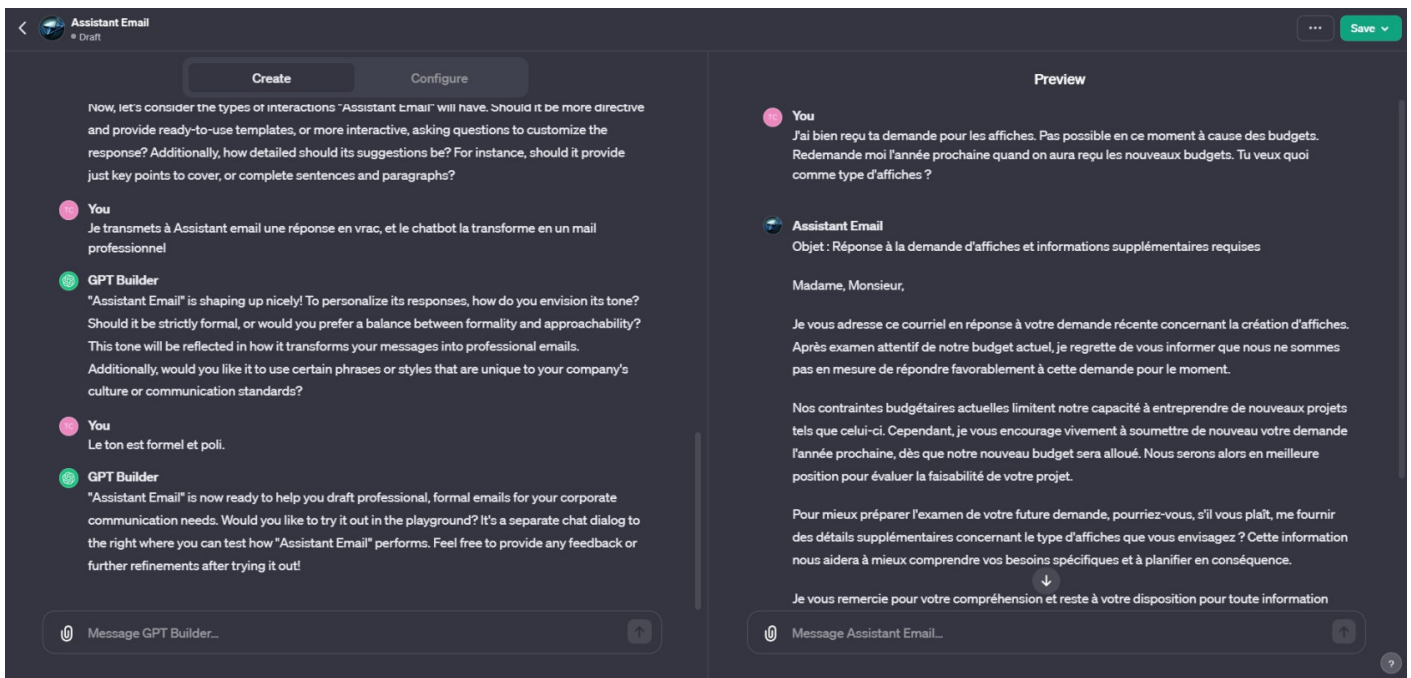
Assistant Email
Draft

Save

Create Configure

Now, let's consider the types of interactions "Assistant Email" will have. Should it be more directive and provide ready-to-use templates, or more interactive, asking questions to customize the response? Additionally, how detailed should its suggestions be? For instance, should it provide just key points to cover, or complete sentences and paragraphs?

TC You
Je transmets à Assistant email une réponse en vrac, et le chatbot la transforme en un mail professionnel

GPT Builder
"Assistant Email" is shaping up nicely! To personalize its responses, how do you envision its tone? Should it be strictly formal, or would you prefer a balance between formality and approachability? This tone will be reflected in how it transforms your messages into professional emails. Additionally, would you like it to use certain phrases or styles that are unique to your company's culture or communication standards?

TC You
Le ton est formel et poli.

GPT Builder
"Assistant Email" is now ready to help you draft professional, formal emails for your corporate communication needs. Would you like to try it out in the playground? It's a separate chat dialog to the right where you can test how "Assistant Email" performs. Feel free to provide any feedback or further refinements after trying it out!

Message GPT Builder...

Preview

TC You
J'ai bien reçu ta demande pour les affiches. Pas possible en ce moment à cause des budgets. Redemande moi l'année prochaine quand on aura reçu les nouveaux budgets. Tu veux quoi comme type d'affiches ?

Assistant Email
Objet : Réponse à la demande d'affiches et informations supplémentaires requises

Madame, Monsieur,

Je vous adresse ce courriel en réponse à votre demande récente concernant la création d'affiches. Après examen attentif de notre budget actuel, je regrette de vous informer que nous ne sommes pas en mesure de répondre favorablement à cette demande pour le moment.

Nos contraintes budgétaires actuelles limitent notre capacité à entreprendre de nouveaux projets tels que celui-ci. Cependant, je vous encourage vivement à soumettre de nouveau votre demande l'année prochaine, dès que notre nouveau budget sera alloué. Nous serons alors en meilleure position pour évaluer la faisabilité de votre projet.

Pour mieux préparer l'examen de votre future demande, pourriez-vous, s'il vous plaît, me fournir des détails supplémentaires concernant le type d'affiches que vous envisagez ? Cette information nous aidera à mieux comprendre vos besoins spécifiques et à planifier en conséquence.

Je vous remercie pour votre compréhension et reste à votre disposition pour toute information

Message Assistant Email...

?